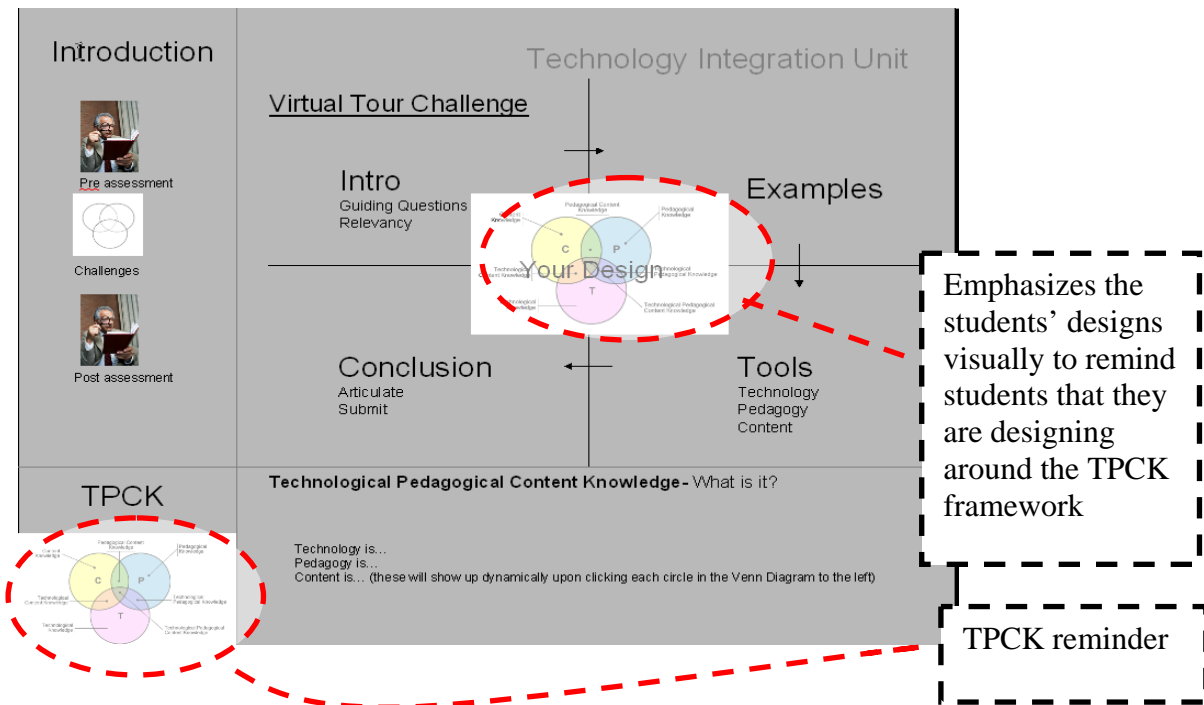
Introduction

Pre assessment

Challenges

Post assessment

Technology Integration Unit

Virtual Tour Challenge

Intro
Guiding Questions
Relevancy

Examples

Pedagogical Content Knowledge
Pedagogical Knowledge
Content Knowledge
C
P
T
Technological Content Knowledge
Technological Pedagogical Knowledge
Technological Knowledge
Technological Pedagogical Content Knowledge

Your Design

Conclusion
Articulate
Submit

Tools
Technology
Pedagogy
Content

Emphasizes the students' designs visually to remind students that they are designing around the TPCK framework

TPCK

Technological Pedagogical Content Knowledge- What is it?

Content Knowledge
Pedagogical Content Knowledge
Pedagogical Knowledge
C
P
T
Technological Content Knowledge
Technological Pedagogical Knowledge
Technological Knowledge
Technological Pedagogical Content Knowledge

Technology is…
Pedagogy is…
Content is… (these will show up dynamically upon clicking each circle in the Venn Diagram to the left)

TPCK reminder